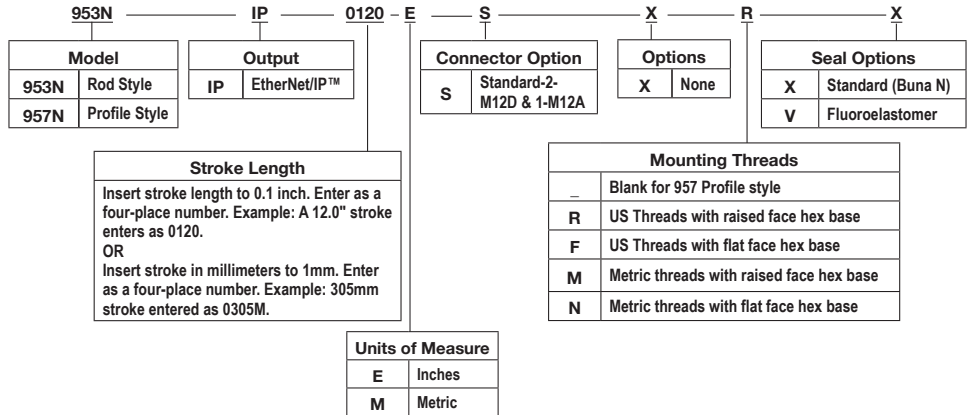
953N — IP — 0120 – E — S — X — R — X

| Model | |
|---|---|
| 953N | Rod Style |
| 957N | Profile Style |

| Output | |
|---|---|
| IP | EtherNet/IP™ |

| Connector Option | |
|---|---|
| S | Standard-2-M12D & 1-M12A |

| Options | |
|---|---|
| X | None |

| Seal Options | |
|---|---|
| X | Standard (Buna N) |
| V | Fluoroelastomer |

Stroke Length

Insert stroke length to 0.1 inch. Enter as a four-place number. Example: A 12.0" stroke enters as 0120.
OR
Insert stroke in millimeters to 1mm. Enter as a four-place number. Example: 305mm stroke entered as 0305M.

| Mounting Threads | |
|---|---|
| _ | Blank for 957 Profile style |
| R | US Threads with raised face hex base |
| F | US Threads with flat face hex base |
| M | Metric threads with raised face hex base |
| N | Metric threads with flat face hex base |

| Units of Measure | |
|---|---|
| E | Inches |
| M | Metric |